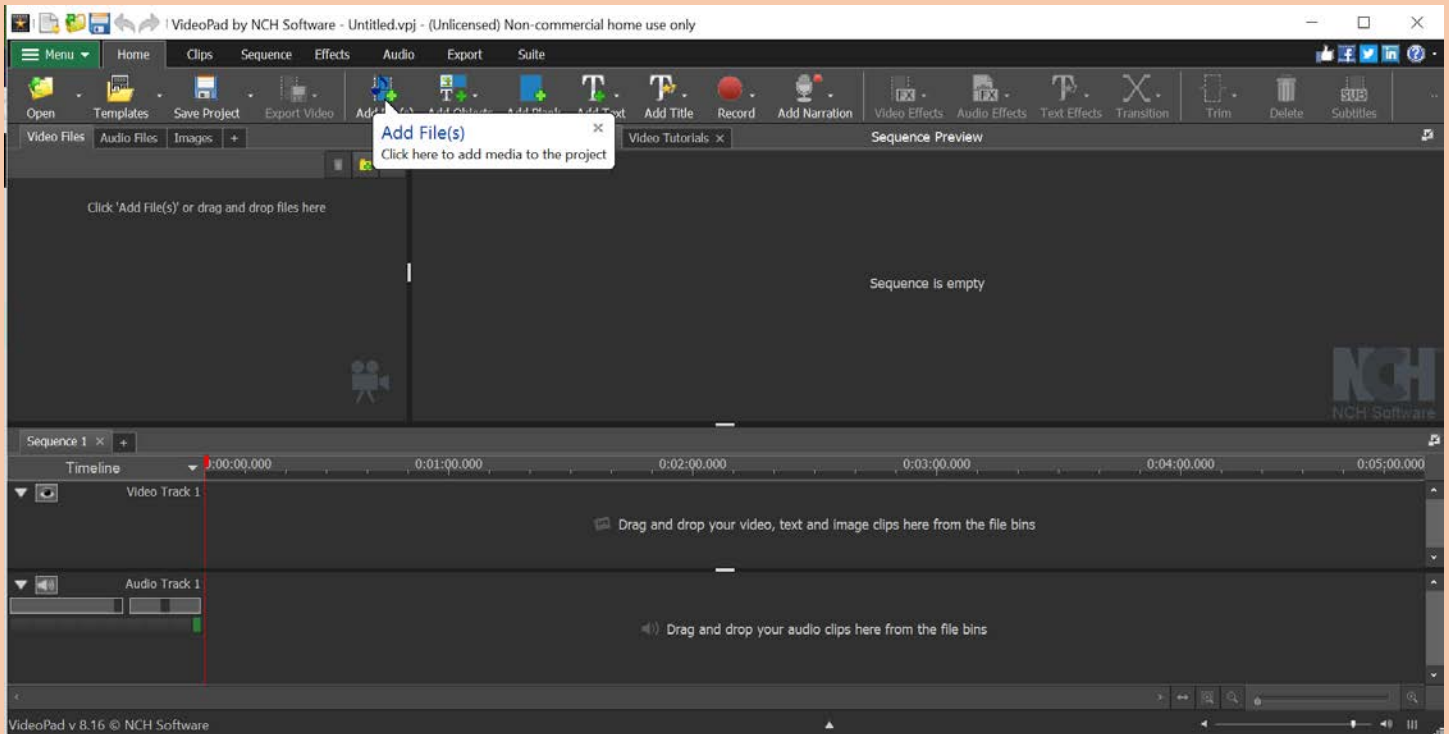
VideoPad by NCH Software - Untitled.vpj - (Unlicensed) Non-commercial home use only

Menu Home Clips Sequence Effects Audio Export Suite

Open Templates Save Project Export Video Add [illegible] Add Objects Add Blank Add Text Add Title Record Add Narration Video Effects Audio Effects Text Effects Transition Trim Delete Subtitles

Video Files Audio Files Images +

Add File(s)
Click here to add media to the project

Video Tutorials ×

Sequence Preview

Click 'Add File(s)' or drag and drop files here

Sequence is empty

NCH
NCH Software

Sequence 1 × +

Timeline 0:00:00.000 0:01:00.000 0:02:00.000 0:03:00.000 0:04:00.000 0:05:00.000

Video Track 1

Drag and drop your video, text and image clips here from the file bins

Audio Track 1

Drag and drop your audio clips here from the file bins

VideoPad v 8.16 © NCH Software